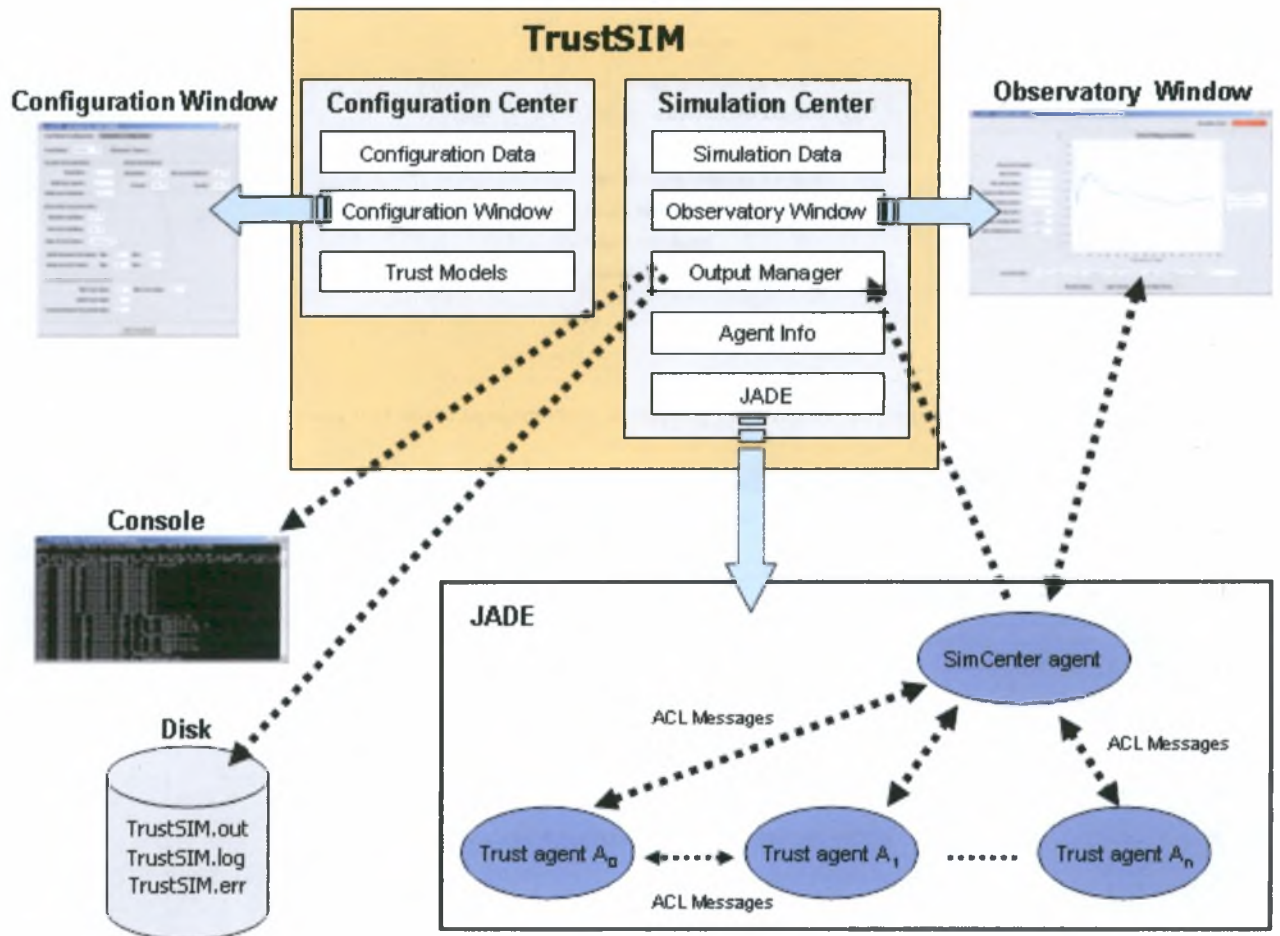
TrustSIM

Configuration Window

Configuration Center

Configuration Data

Configuration Window

Trust Models

Simulation Center

Simulation Data

Observatory Window

Output Manager

Agent Info

JADE

Observatory Window

Console

Disk

TrustSIM.out
TrustSIM.log
TrustSIM.err

JADE

SimCenter agent

ACL Messages

ACL Messages

Trust agent $A_0$

Trust agent $A_1$

.......

Trust agent $A_n$

ACL Messages